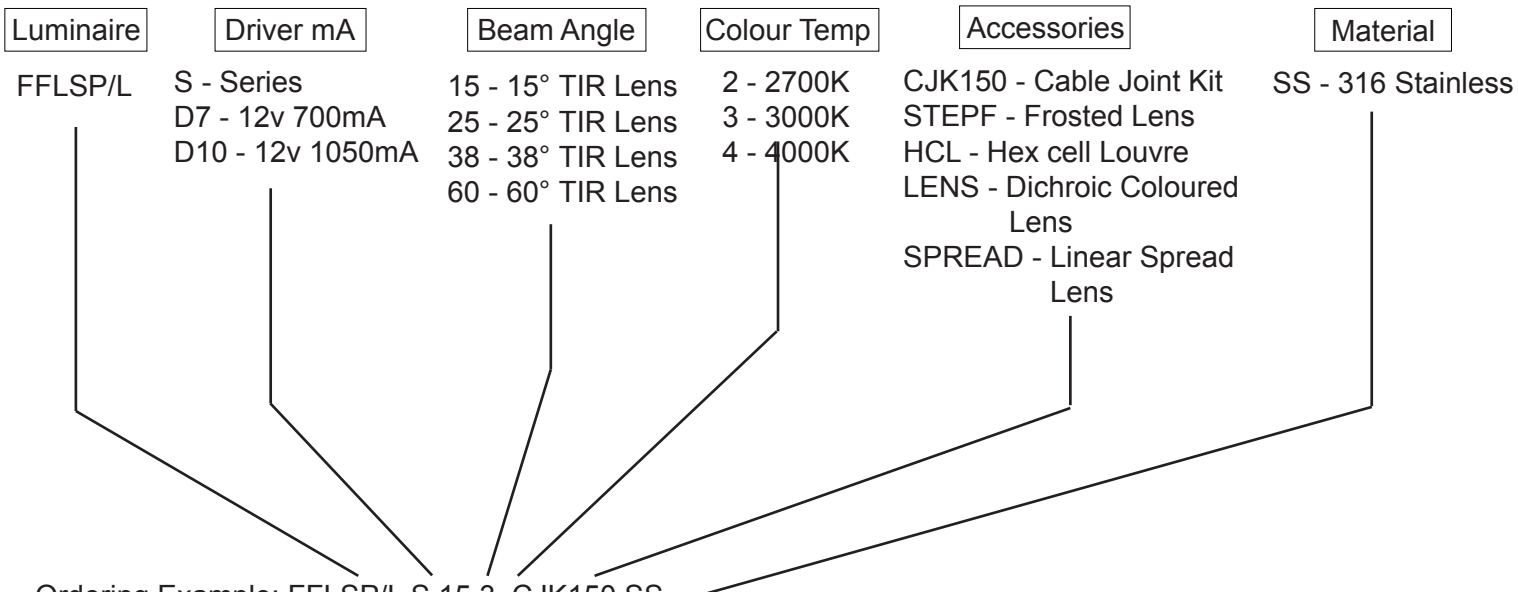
Luminaire

FFLSP/L

Driver mA

S - Series
D7 - 12v 700mA
D10 - 12v 1050mA

Beam Angle

15 - 15° TIR Lens
25 - 25° TIR Lens
38 - 38° TIR Lens
60 - 60° TIR Lens

Colour Temp

2 - 2700K
3 - 3000K
4 - 4000K

Accessories

CJK150 - Cable Joint Kit
STEPF - Frosted Lens
HCL - Hex cell Louvre
LENS - Dichroic Coloured Lens
SPREAD - Linear Spread Lens

Material

SS - 316 Stainless

Ordering Example: FFLSP/L S 15 3 CJK150 SS